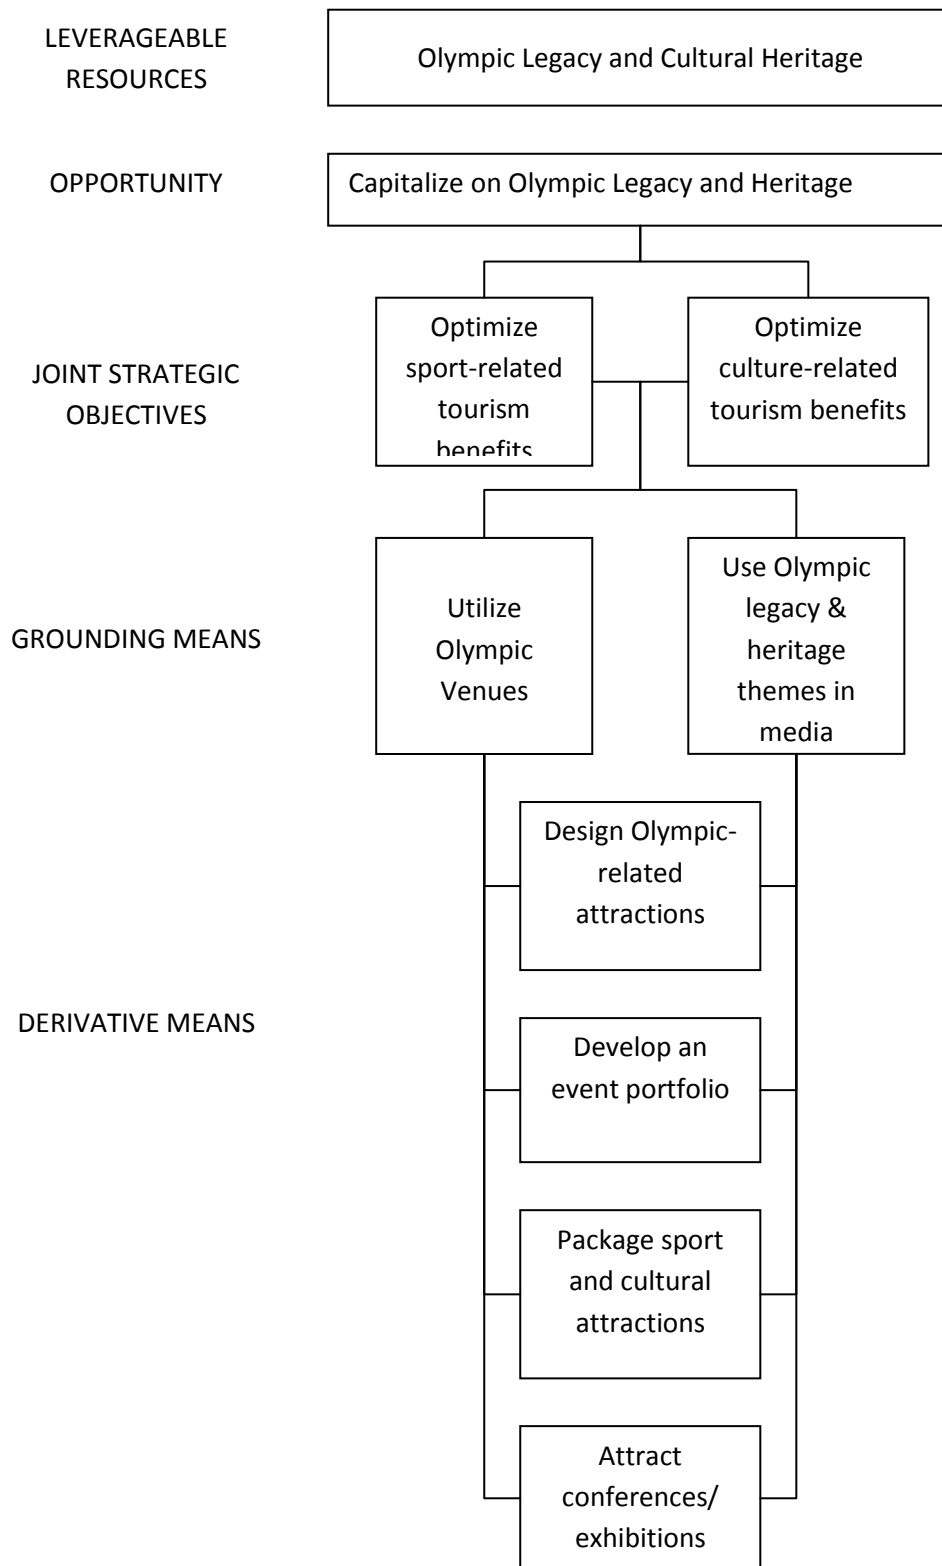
LEVERAGEABLE RESOURCES

Olympic Legacy and Cultural Heritage

OPPORTUNITY

Capitalize on Olympic Legacy and Heritage

JOINT STRATEGIC OBJECTIVES

Optimize sport-related tourism benefits

Optimize culture-related tourism benefits

GROUNDING MEANS

Utilize Olympic Venues

Use Olympic legacy & heritage themes in media

DERIVATIVE MEANS

Design Olympic-related attractions

Develop an event portfolio

Package sport and cultural attractions

Attract conferences/ exhibitions